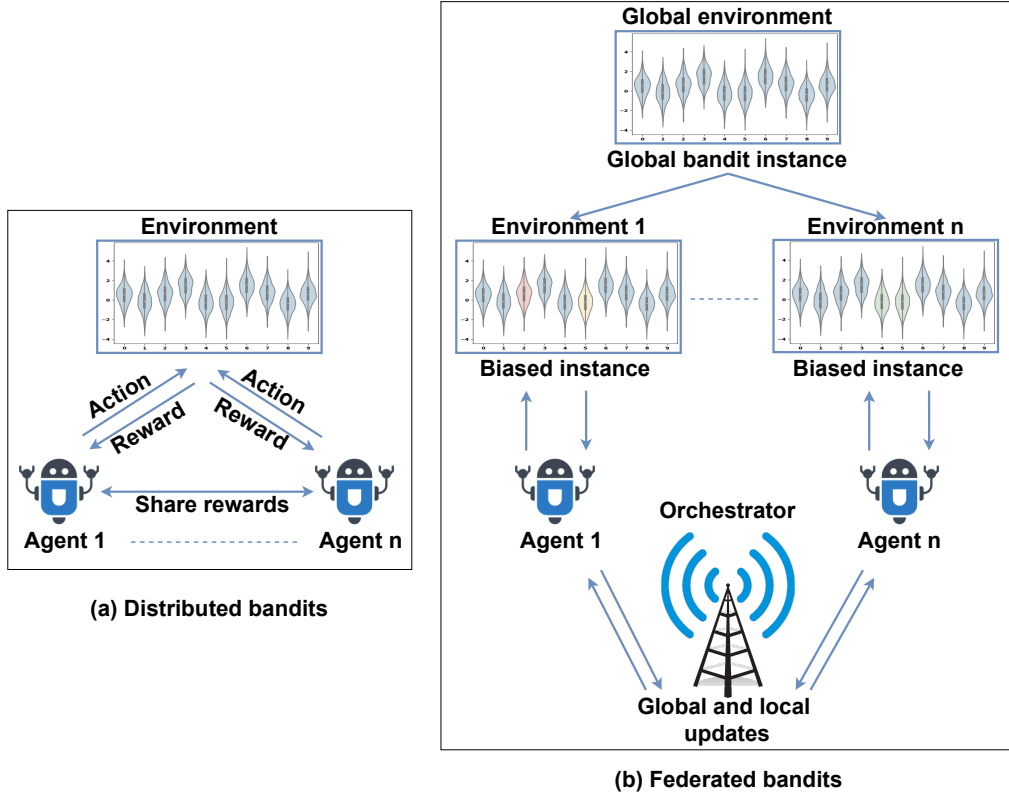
Environment

Action
Reward
Action
Reward

Share rewards
Agent 1
Agent n

(a) Distributed bandits

Global environment

Global bandit instance

Environment 1
Environment n

Biased instance
Biased instance

Agent 1
Orchestrator
Agent n

Global and local updates

(b) Federated bandits